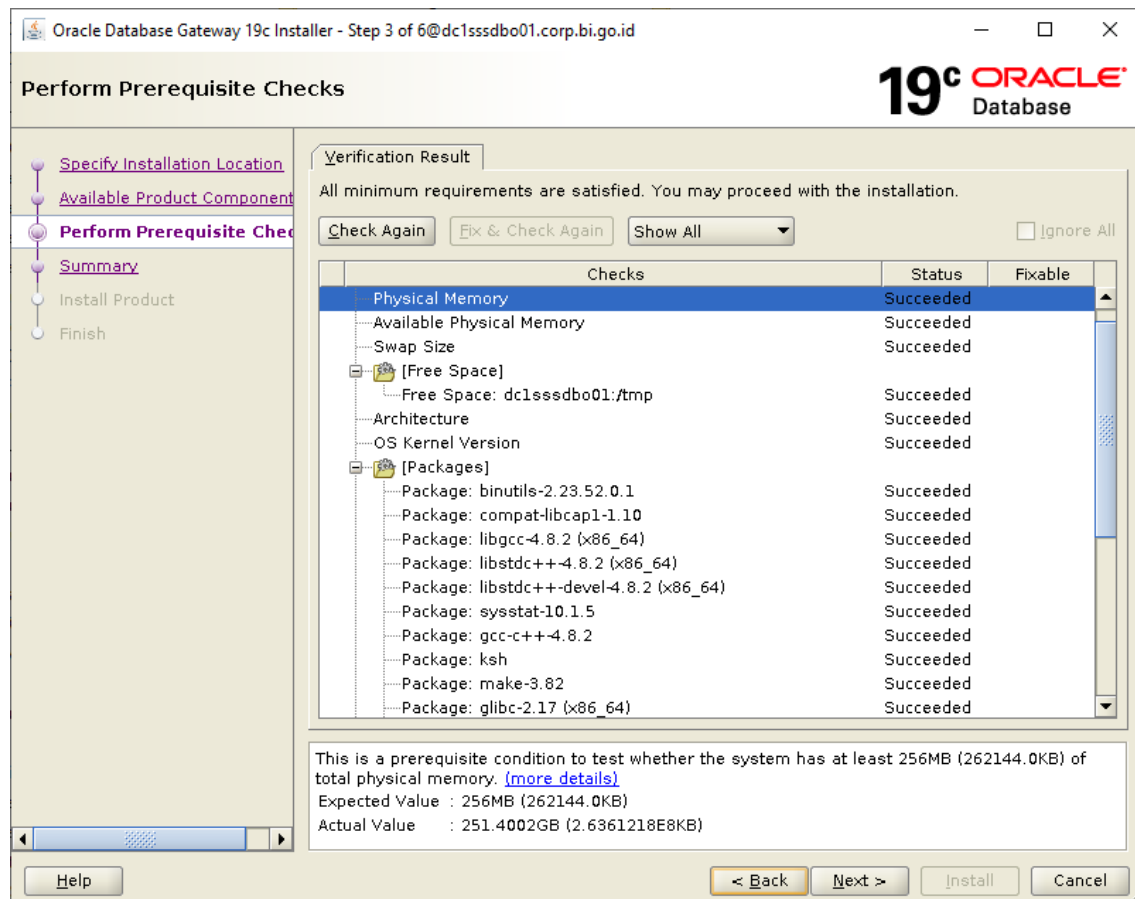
Oracle Database Gateway 19c Installer - Step 3 of 6@dc1sssdbo01.corp.bi.go.id

Perform Prerequisite Checks

$19^c$ ORACLE Database

Specify Installation Location
Available Product Component
Perform Prerequisite Chec
Summary
Install Product
Finish

Verification Result

All minimum requirements are satisfied. You may proceed with the installation.

Check Again | Fix & Check Again | Show All | Ignore All

| Checks | Status | Fixable |
|---|---|---|
| Physical Memory | Succeeded | |
| Available Physical Memory | Succeeded | |
| Swap Size | Succeeded | |
| [Free Space] | | |
| Free Space: dc1sssdbo01:/tmp | Succeeded | |
| Architecture | Succeeded | |
| OS Kernel Version | Succeeded | |
| [Packages] | | |
| Package: binutils-2.23.52.0.1 | Succeeded | |
| Package: compat-libcap1-1.10 | Succeeded | |
| Package: libgcc-4.8.2 (x86_64) | Succeeded | |
| Package: libstdc++-4.8.2 (x86_64) | Succeeded | |
| Package: libstdc++-devel-4.8.2 (x86_64) | Succeeded | |
| Package: sysstat-10.1.5 | Succeeded | |
| Package: gcc-c++-4.8.2 | Succeeded | |
| Package: ksh | Succeeded | |
| Package: make-3.82 | Succeeded | |
| Package: glibc-2.17 (x86_64) | Succeeded | |

This is a prerequisite condition to test whether the system has at least 256MB (262144.0KB) of total physical memory. (more details)
Expected Value : 256MB (262144.0KB)
Actual Value : 251.4002GB (2.6361218E8KB)

Help | < Back | Next > | Install | Cancel